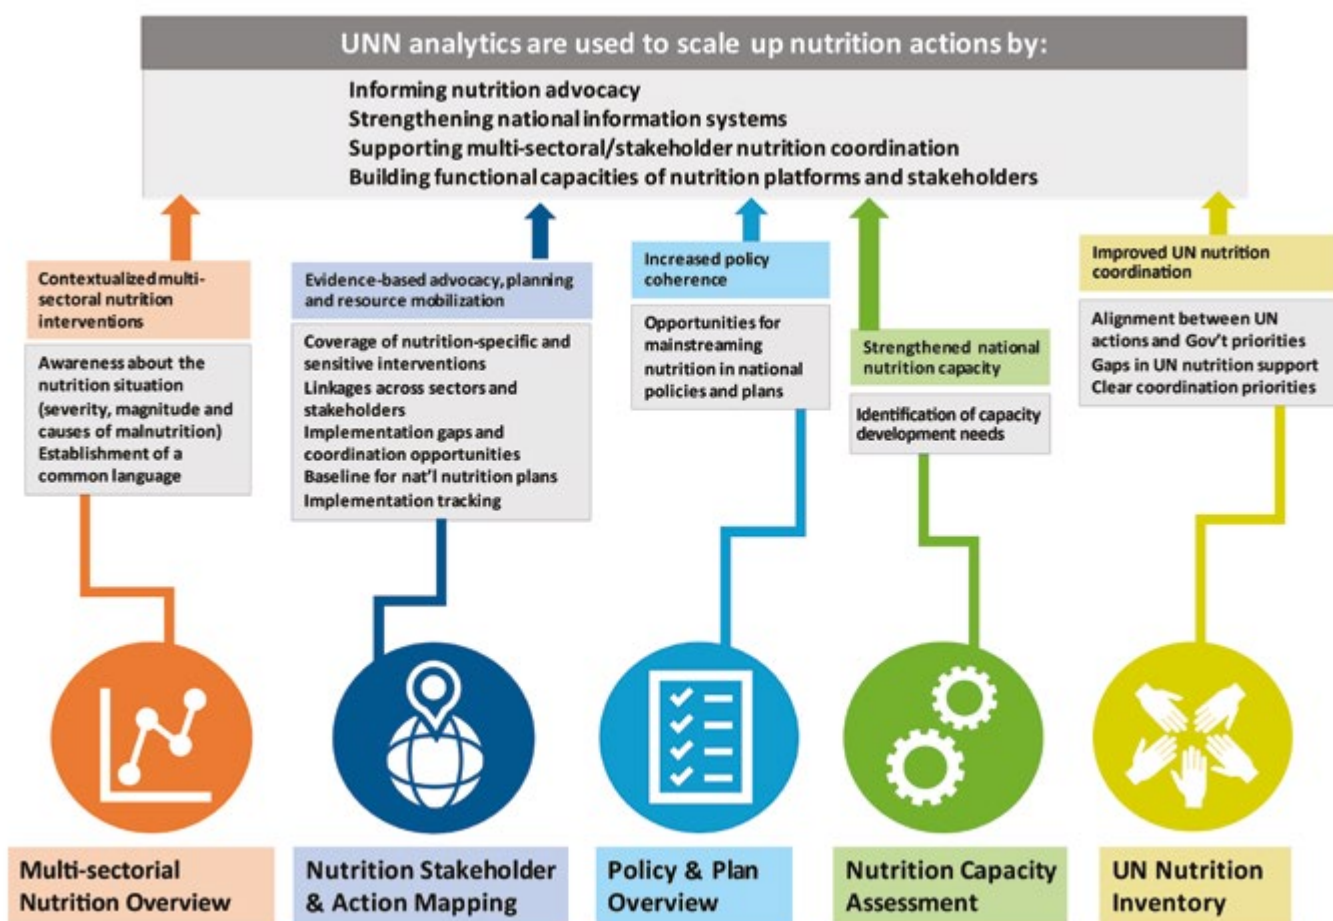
UNN analytics are used to scale up nutrition actions by:

Informing nutrition advocacy
Strengthening national information systems
Supporting multi-sectoral/stakeholder nutrition coordination
Building functional capacities of nutrition platforms and stakeholders

Contextualized multi-sectoral nutrition interventions

Awareness about the nutrition situation (severity, magnitude and causes of malnutrition)
Establishment of a common language

Multi-sectorial Nutrition Overview

Evidence-based advocacy, planning and resource mobilization

Coverage of nutrition-specific and sensitive interventions
Linkages across sectors and stakeholders
Implementation gaps and coordination opportunities
Baseline for nat'l nutrition plans
Implementation tracking

Nutrition Stakeholder & Action Mapping

Increased policy coherence

Opportunities for mainstreaming nutrition in national policies and plans

Policy & Plan Overview

Strengthened national nutrition capacity

Identification of capacity development needs

Nutrition Capacity Assessment

Improved UN nutrition coordination

Alignment between UN actions and Gov't priorities
Gaps in UN nutrition support
Clear coordination priorities

UN Nutrition Inventory